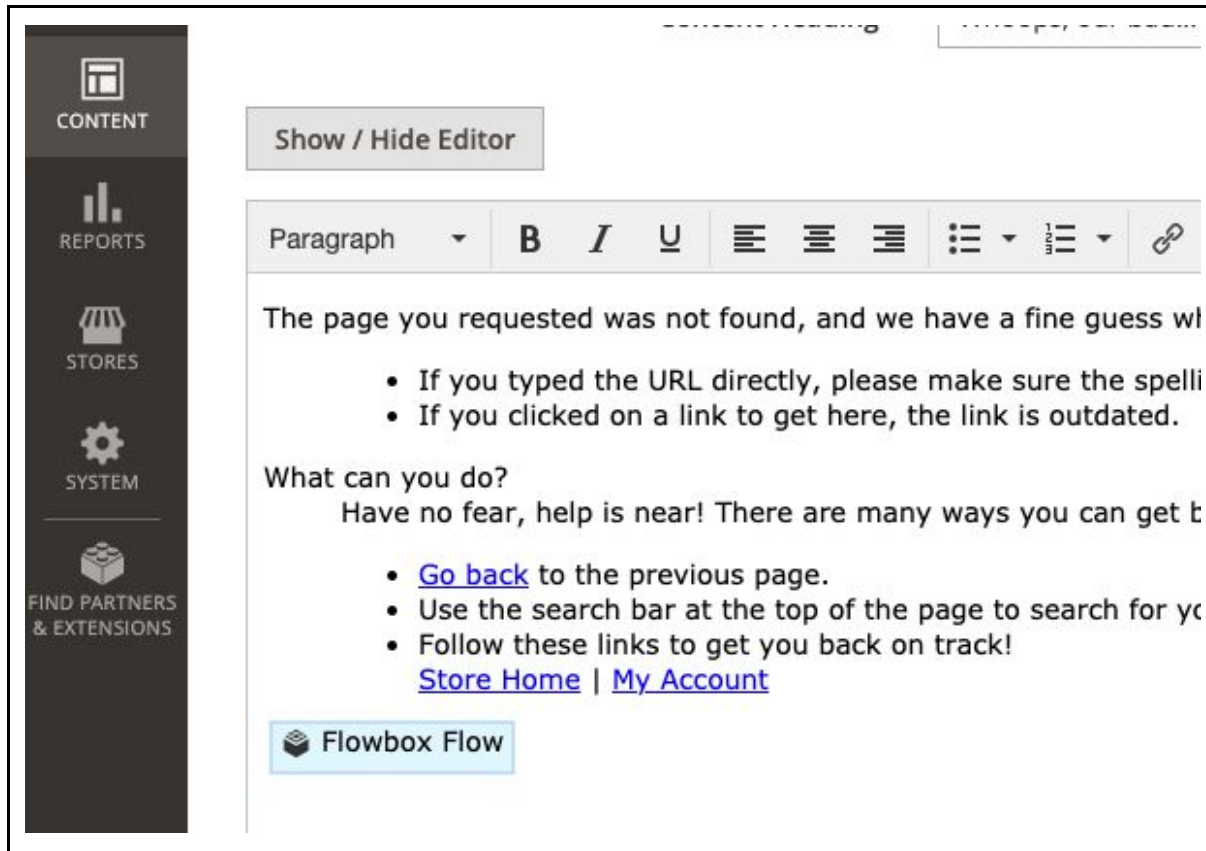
CONTENT

REPORTS

STORES

SYSTEM

FIND PARTNERS & EXTENSIONS

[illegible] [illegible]

Show / Hide Editor

Paragraph B I U

The page you requested was not found, and we have a fine guess w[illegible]

- If you typed the URL directly, please make sure the spell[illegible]
- If you clicked on a link to get here, the link is outdated.

What can you do?
Have no fear, help is near! There are many ways you can get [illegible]

- Go back to the previous page.
- Use the search bar at the top of the page to search for y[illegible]
- Follow these links to get you back on track!
Store Home | My Account

Flowbox Flow